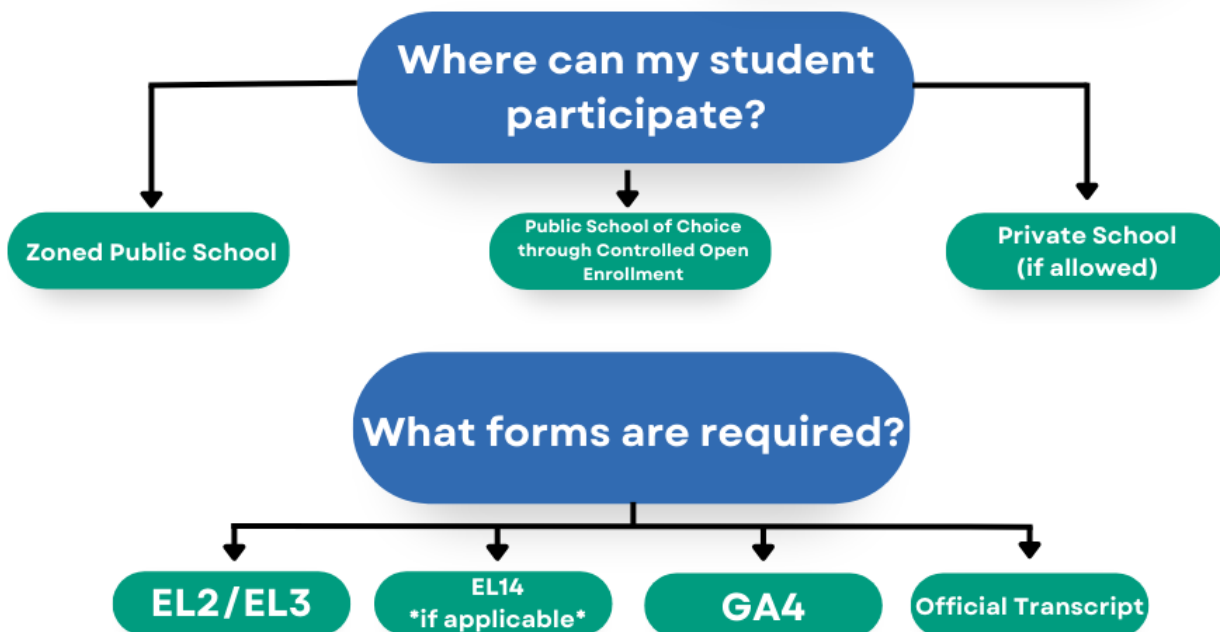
Where can my student participate?

Zoned Public School

Public School of Choice through Controlled Open Enrollment

Private School (if allowed)

What forms are required?

EL2/EL3

EL14 *if applicable*

GA4

Official Transcript